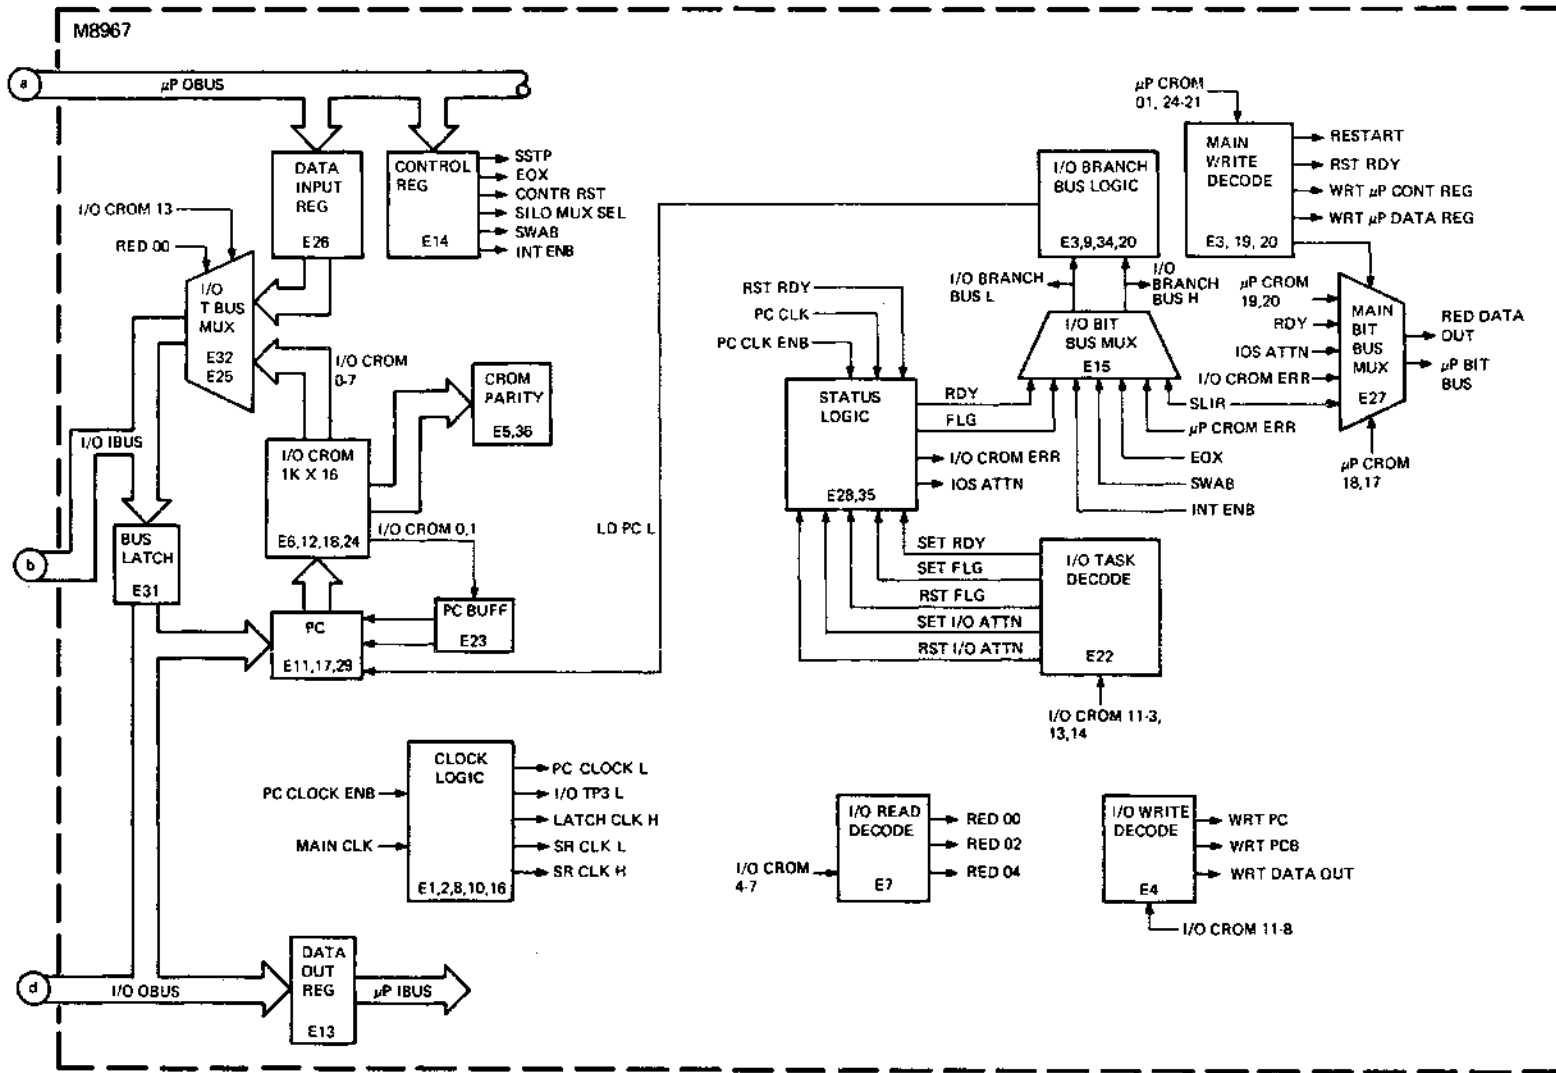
M8967

a
μP OBUS

DATA INPUT REG
E26

CONTROL REG
E14
SSTP
EOX
CONTR RST
SILO MUX SEL
SWAB
INT ENB

I/O CROM 13
RED 00
I/O T BUS MUX
E32
E25

I/O CROM 0-7

CROM PARITY
E5,36

I/O IBUS

I/O CROM 1K X 16
E6,12,18,24

I/O CROM 0,1

BUS LATCH
E31

b

PC
E11,17,29

PC BUFF
E23

LD PC L

μP CROM 01, 24-21

MAIN WRITE DECODE
E3, 19, 20
RESTART
RST RDY
WRT μP CONT REG
WRT μP DATA REG

I/O BRANCH BUS LOGIC
E3,9,34,20

I/O BRANCH BUS L
I/O BRANCH BUS H

I/O BIT BUS MUX
E15

RST RDY
PC CLK
PC CLK ENB

STATUS LOGIC
E28,35
RDY
FLG
I/O CROM ERR
IOS ATTN

SLIR
μP CROM ERR
EOX
SWAB
INT ENB

μP CROM 19,20
RDY
IOS ATTN
I/O CROM ERR

MAIN BIT BUS MUX
E27
RED DATA OUT
μP BIT BUS
μP CROM 18,17

SET RDY
SET FLG
RST FLG
SET I/O ATTN
RST I/O ATTN

I/O TASK DECODE
E22
I/O CROM 11-3, 13,14

PC CLOCK ENB
MAIN CLK
CLOCK LOGIC
E1,2,8,10,16
PC CLOCK L
I/O TP3 L
LATCH CLK H
SR CLK L
SR CLK H

I/O CROM 4-7
I/O READ DECODE
E7
RED 00
RED 02
RED 04

I/O WRITE DECODE
E4
WRT PC
WRT PCB
WRT DATA OUT
I/O CROM 11-8

d
I/O OBUS
DATA OUT REG
E13
μP IBUS